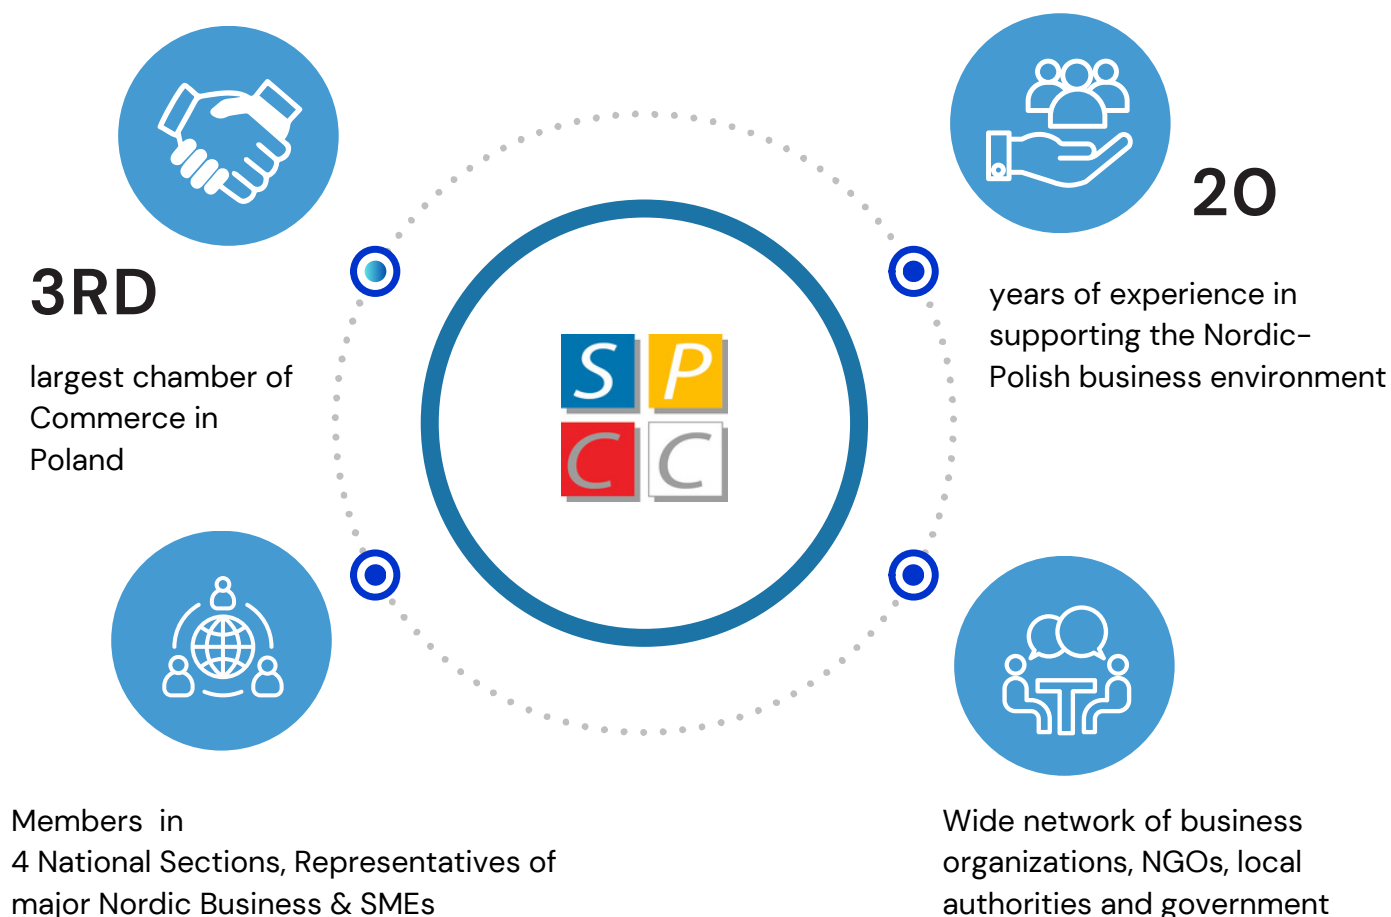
3RD

largest chamber of Commerce in Poland

20

years of experience in supporting the Nordic-Polish business environment

S P
C C

Members in
4 National Sections, Representatives of major Nordic Business & SMEs

Wide network of business organizations, NGOs, local authorities and government